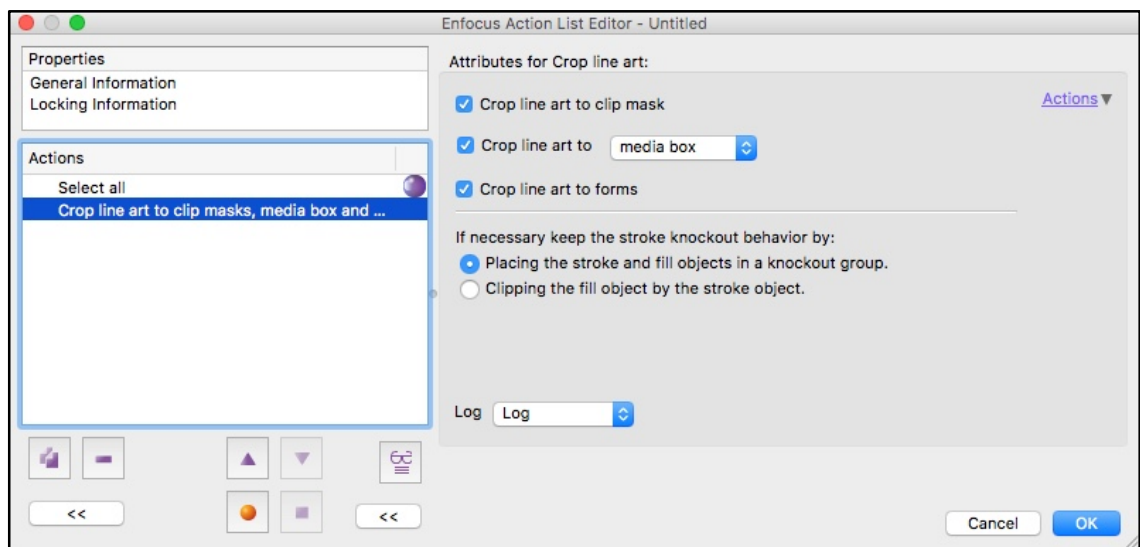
Enfocus Action List Editor - Untitled

Properties
General Information
Locking Information

Actions
Select all
Crop line art to clip masks, media box and ...

<<

<<

Attributes for Crop line art:

Actions

Crop line art to clip mask

Crop line art to media box

Crop line art to forms

If necessary keep the stroke knockout behavior by:
Placing the stroke and fill objects in a knockout group.
Clipping the fill object by the stroke object.

Log Log

Cancel OK